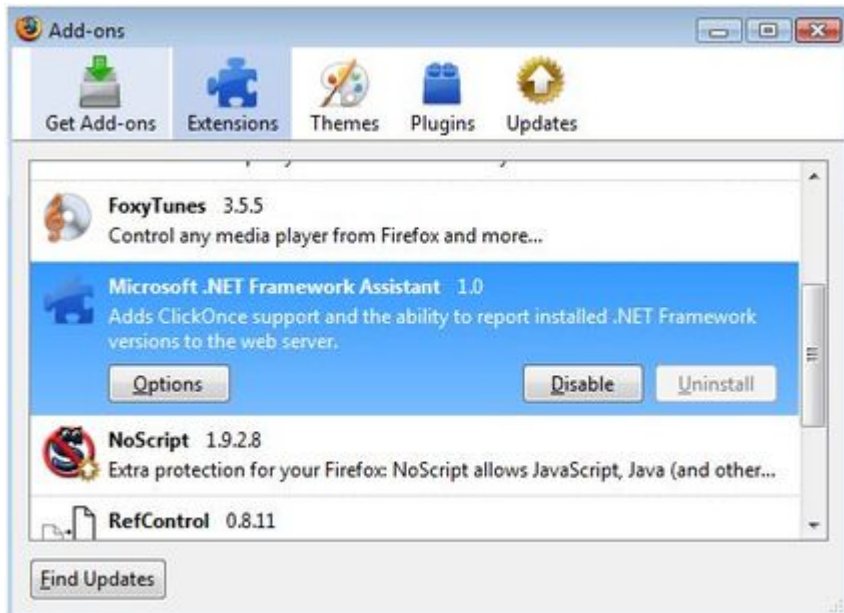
Add-ons

Get Add-ons Extensions Themes Plugins Updates

FoxyTunes 3.5.5
Control any media player from Firefox and more...

Microsoft .NET Framework Assistant 1.0
Adds ClickOnce support and the ability to report installed .NET Framework versions to the web server.

Options Disable Uninstall

NoScript 1.9.2.8
Extra protection for your Firefox: NoScript allows JavaScript, Java (and other...

RefControl 0.8.11

Find Updates